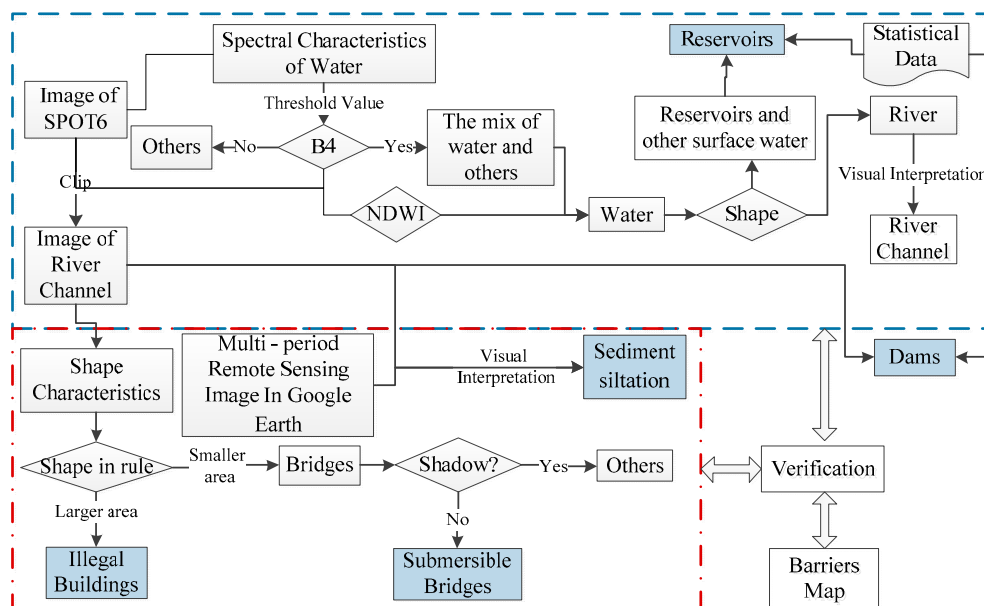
Spectral Characteristics of Water

Reservoirs

Statistical Data

Image of SPOT6

Threshold Value

Reservoirs and other surface water

River

Others

No

B4

Yes

The mix of water and others

Visual Interpretation

Clip

NDWI

Water

Shape

River Channel

Image of River Channel

Shape Characteristics

Multi - period Remote Sensing Image In Google Earth

Visual Interpretation

Sediment siltation

Dams

Shape in rule

Smaller area

Bridges

Shadow?

Yes

Others

Verification

Larger area

No

Illegal Buildings

Submersible Bridges

Barriers Map